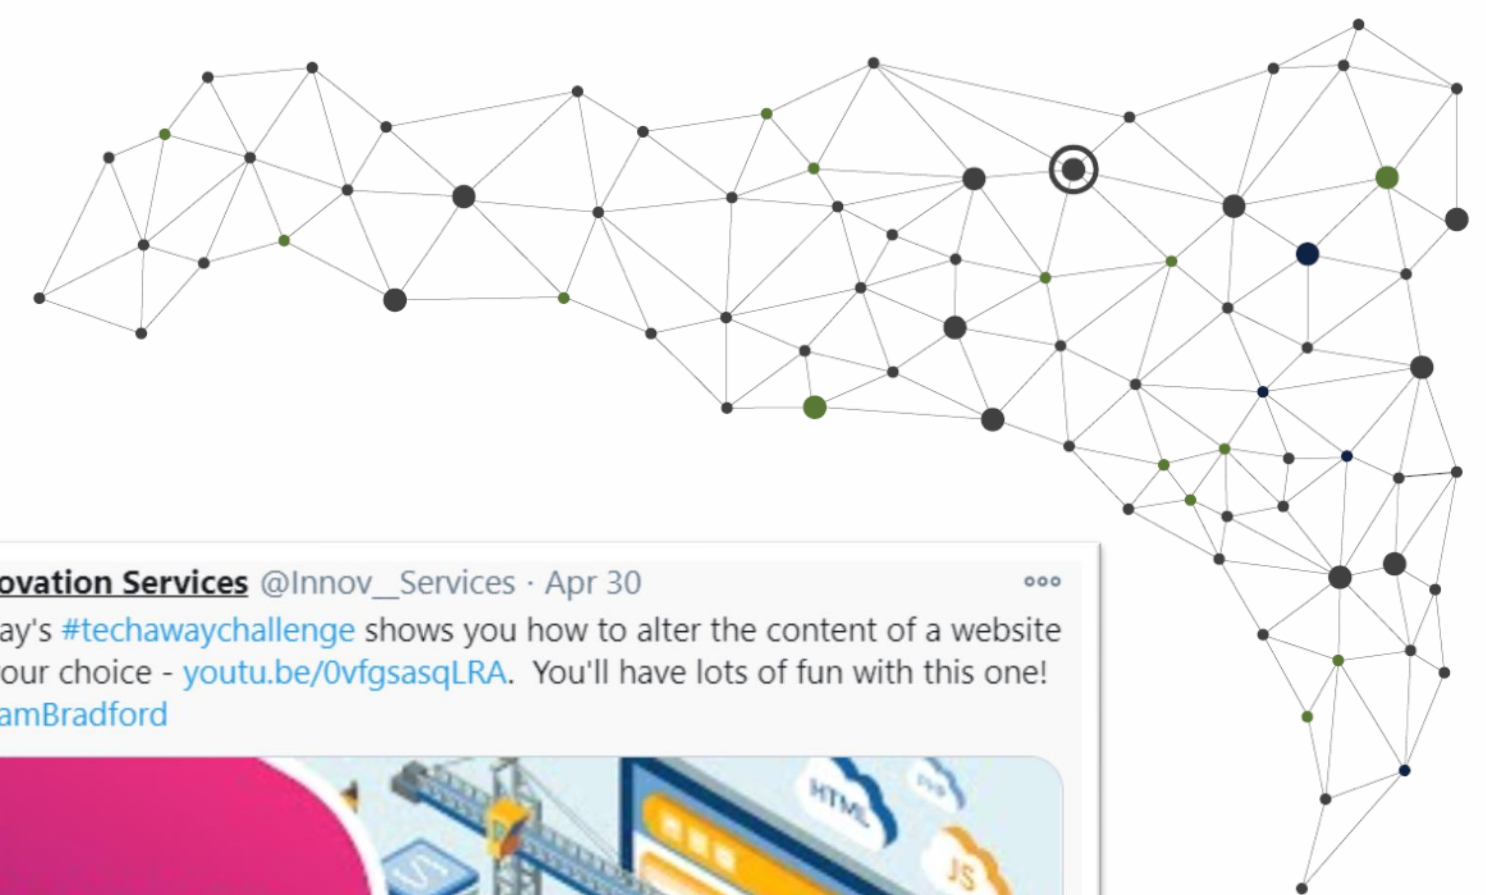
ovation Services @Innov__Services · Apr 30 ···
ay's #techawaychallenge shows you how to alter the content of a website our choice - youtu.be/0vfgsasqLRA. You'll have lots of fun with this one! amBradford

HTML
JS